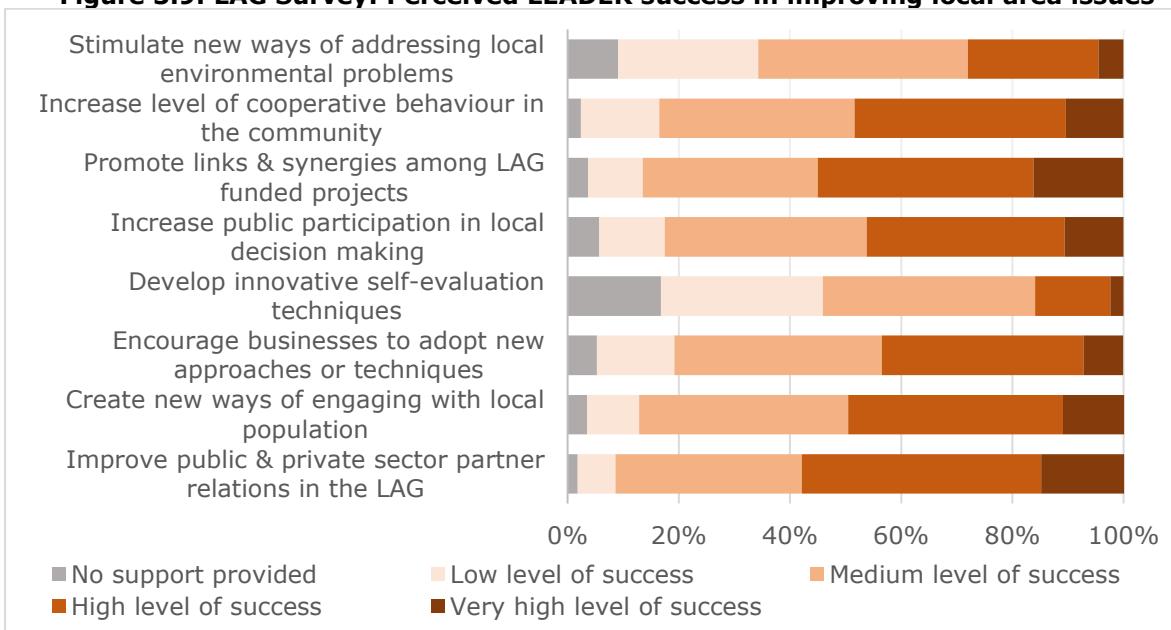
Figure 5.9: LAG Survey: Perceived LEADER success in improving local area issues

Stimulate new ways of addressing local environmental problems

Increase level of cooperative behaviour in the community

Promote links & synergies among LAG funded projects

Increase public participation in local decision making

Develop innovative self-evaluation techniques

Encourage businesses to adopt new approaches or techniques

Create new ways of engaging with local population

Improve public & private sector partner relations in the LAG

0% 20% 40% 60% 80% 100%

No support provided
Low level of success
Medium level of success
High level of success
Very high level of success